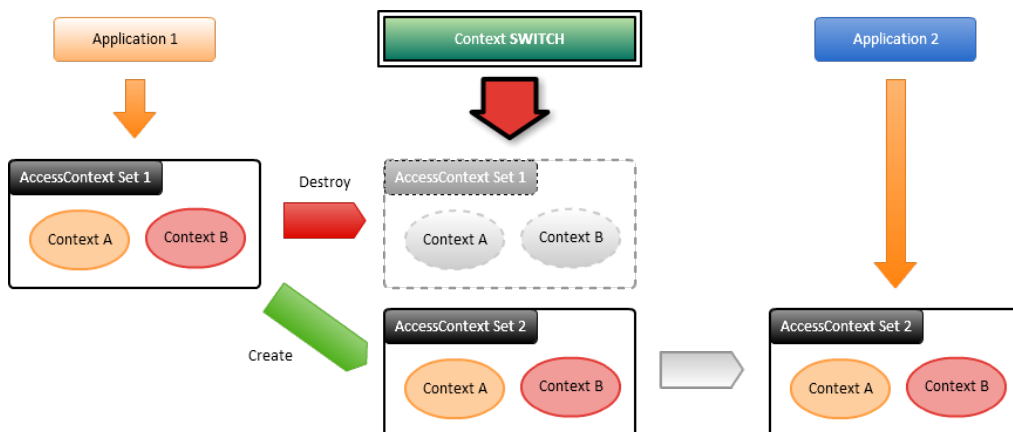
Application 1

Context SWITCH

Application 2

AccessContext Set 1

Context A

Context B

Destroy

AccessContext Set 1

Context A

Context B

Create

AccessContext Set 2

Context A

Context B

AccessContext Set 2

Context A

Context B